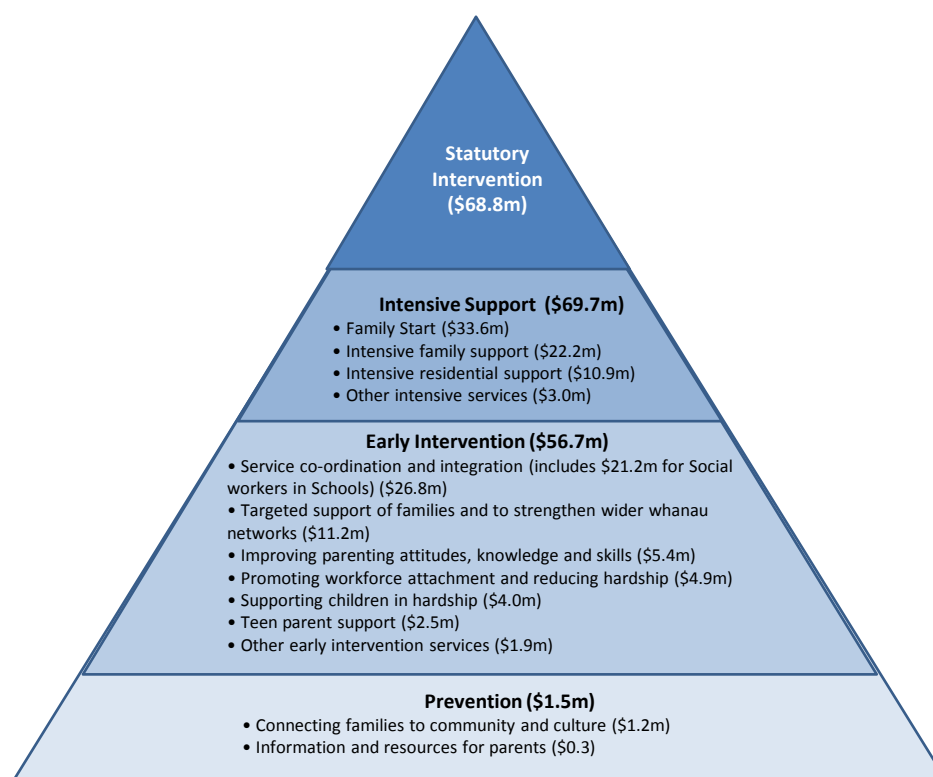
Statutory Intervention (\$68.8m)

Intensive Support (\$69.7m)
• Family Start (\$33.6m)
• Intensive family support (\$22.2m)
• Intensive residential support (\$10.9m)
• Other intensive services (\$3.0m)

Early Intervention (\$56.7m)
• Service co-ordination and integration (includes \$21.2m for Social workers in Schools) (\$26.8m)
• Targeted support of families and to strengthen wider whanau networks (\$11.2m)
• Improving parenting attitudes, knowledge and skills (\$5.4m)
• Promoting workforce attachment and reducing hardship (\$4.9m)
• Supporting children in hardship (\$4.0m)
• Teen parent support (\$2.5m)
• Other early intervention services (\$1.9m)

Prevention (\$1.5m)
• Connecting families to community and culture (\$1.2m)
• Information and resources for parents (\$0.3)